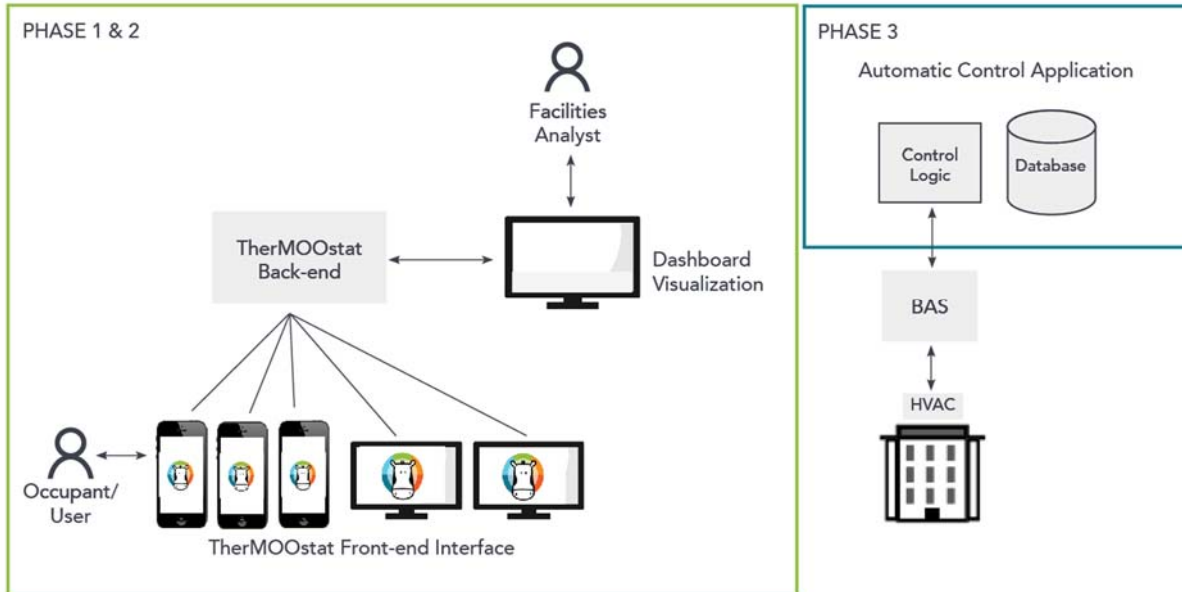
PHASE 1 & 2

Facilities Analyst

TherMOOstat Back-end

Dashboard Visualization

Occupant/ User

TherMOOstat Front-end Interface

PHASE 3

Automatic Control Application

Control Logic

Database

BAS

HVAC